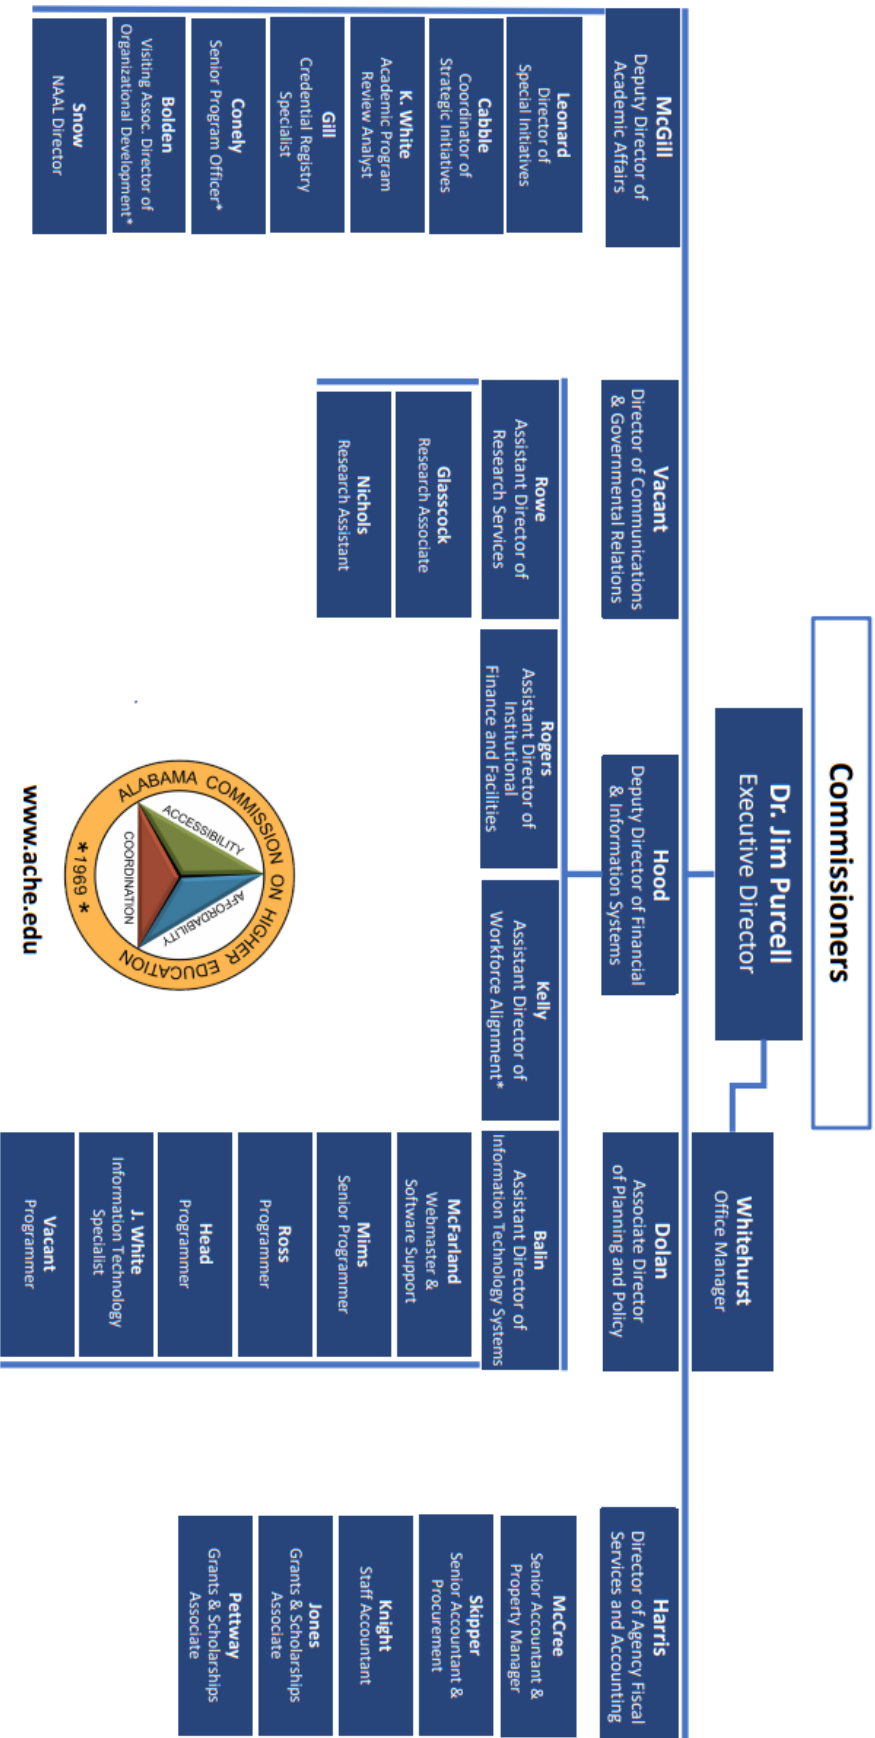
Commissioners

Dr. Jim Purcell
Executive Director

Whitehurst
Office Manager

McGill
Deputy Director of Academic Affairs

Leonard
Director of Special Initiatives

Cabble
Coordinator of Strategic Initiatives

K. White
Academic Program Review Analyst

Gill
Credential Registry Specialist

Conely
Senior Program Officer*

Bolden
Visiting Assoc. Director of Organizational Development*

Snow
NAAL Director

Vacant
Director of Communications & Governmental Relations

Hood
Deputy Director of Financial & Information Systems

Rowe
Assistant Director of Research Services

Glasscock
Research Associate

Nichols
Research Assistant

Rogers
Assistant Director of Institutional Finance and Facilities

Kelly
Assistant Director of Workforce Alignment*

Bain
Assistant Director of Information Technology Systems

McFarland
Webmaster & Software Support

Mims
Senior Programmer

Ross
Programmer

Head
Programmer

J. White
Information Technology Specialist

Vacant
Programmer

Dolan
Associate Director of Planning and Policy

Harris
Director of Agency Fiscal Services and Accounting

McCree
Senior Accountant & Property Manager

Skipper
Senior Accountant & Procurement

Knight
Staff Accountant

Jones
Grants & Scholarships Associate

Pettway
Grants & Scholarships Associate

ALABAMA COMMISSION ON HIGHER EDUCATION
ACCESSIBILITY
AFFORDABILITY
COORDINATION
*1969*

www.ache.edu